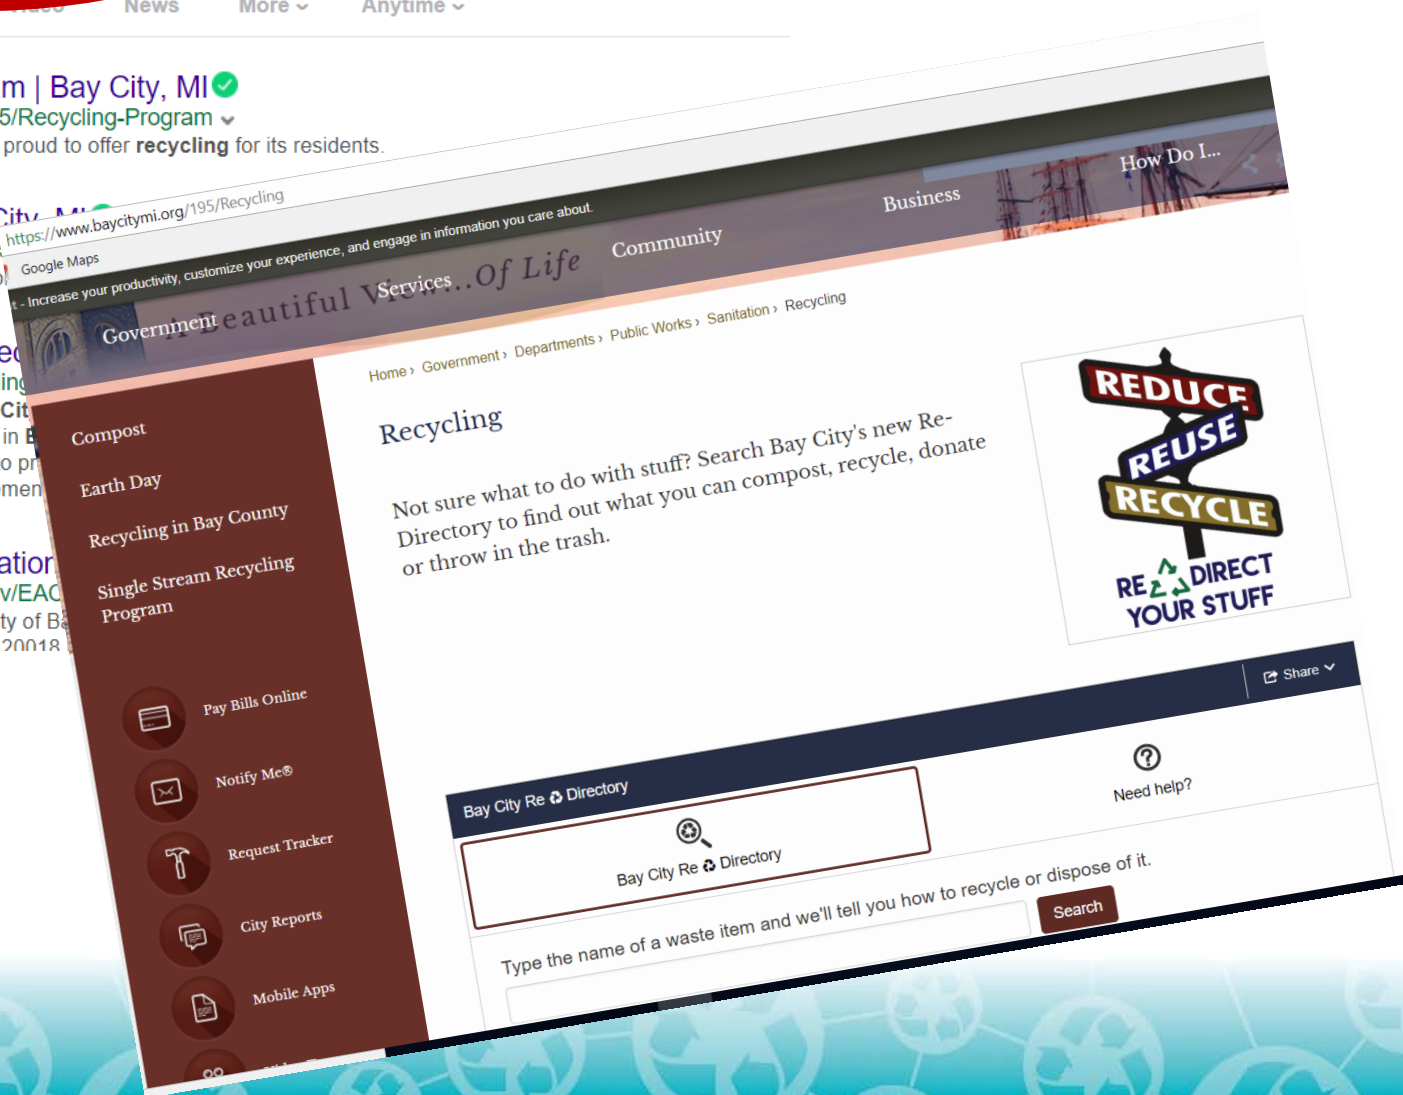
News More Anytime

m | Bay City, MI
5/Recycling-Program
proud to offer **recycling** for its residents.

https://www.baycitymi.org/195/Recycling

Google Maps

- Increase your productivity, customize your experience, and engage in information you care about.

A Beautiful View...Of Life

Government Services Community Business How Do I...

Home › Government › Departments › Public Works › Sanitation › Recycling

Compost

Earth Day

Recycling in Bay County

Single Stream Recycling Program

Pay Bills Online

Notify Me®

Request Tracker

City Reports

Mobile Apps

Recycling

Not sure what to do with stuff? Search Bay City's new Re-Directory to find out what you can compost, recycle, donate or throw in the trash.

REDUCE REUSE RECYCLE

RE DIRECT YOUR STUFF

Share

Bay City Re Directory

Need help?

Bay City Re Directory

Type the name of a waste item and we'll tell you how to recycle or dispose of it.

Search